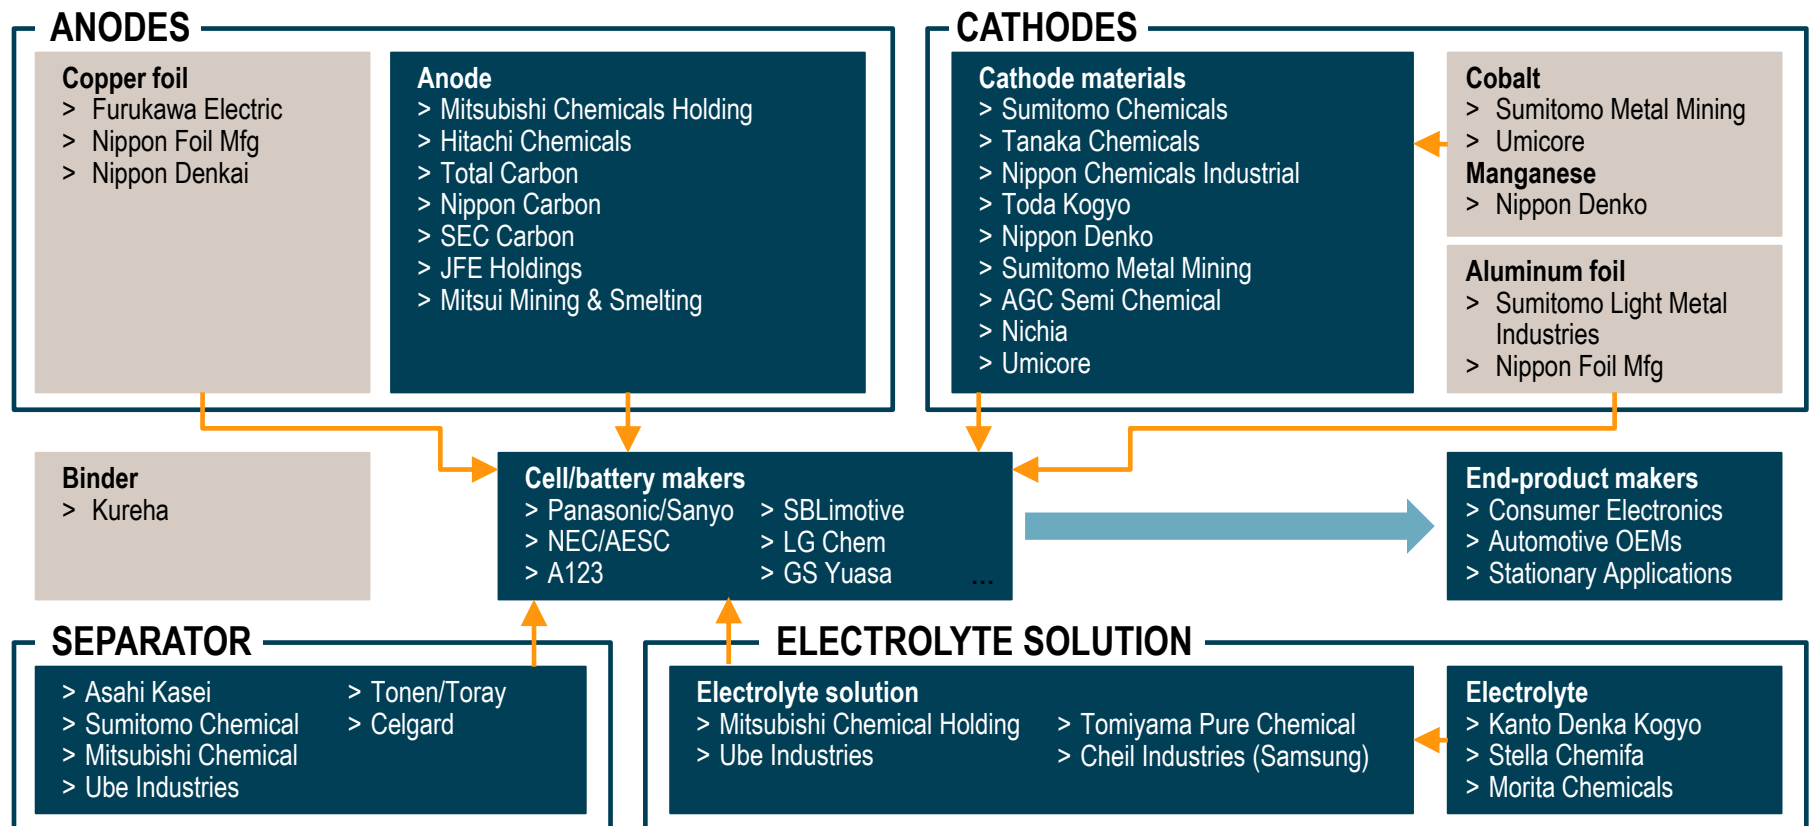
ANODES

Copper foil
> Furukawa Electric
> Nippon Foil Mfg
> Nippon Denkai

Anode
> Mitsubishi Chemicals Holding
> Hitachi Chemicals
> Total Carbon
> Nippon Carbon
> SEC Carbon
> JFE Holdings
> Mitsui Mining & Smelting

CATHODES

Cathode materials
> Sumitomo Chemicals
> Tanaka Chemicals
> Nippon Chemicals Industrial
> Toda Kogyo
> Nippon Denko
> Sumitomo Metal Mining
> AGC Semi Chemical
> Nichia
> Umicore

Cobalt
> Sumitomo Metal Mining
> Umicore
Manganese
> Nippon Denko

Aluminum foil
> Sumitomo Light Metal Industries
> Nippon Foil Mfg

Binder
> Kureha

Cell/battery makers
> Panasonic/Sanyo
> NEC/AESC
> A123
> SBLimotive
> LG Chem
> GS Yuasa
...

End-product makers
> Consumer Electronics
> Automotive OEMs
> Stationary Applications

SEPARATOR

> Asahi Kasei
> Sumitomo Chemical
> Mitsubishi Chemical
> Ube Industries
> Tonen/Toray
> Celgard

ELECTROLYTE SOLUTION

Electrolyte solution
> Mitsubishi Chemical Holding
> Ube Industries
> Tomiyama Pure Chemical
> Cheil Industries (Samsung)

Electrolyte
> Kanto Denka Kogyo
> Stella Chemifa
> Morita Chemicals